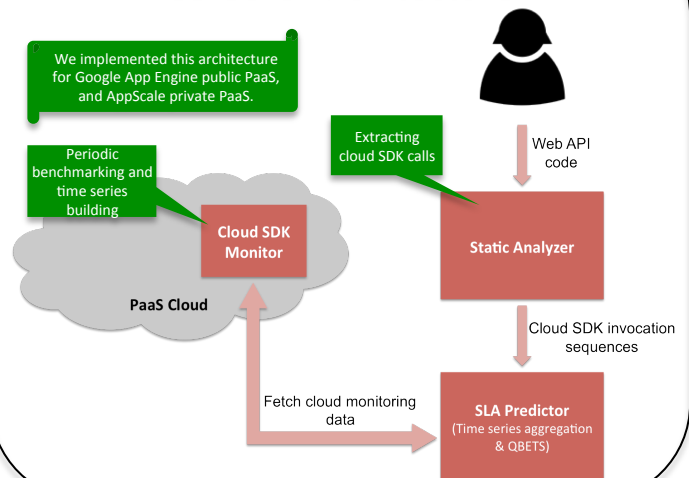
We implemented this architecture for Google App Engine public PaaS, and AppScale private PaaS.

Periodic benchmarking and time series building

Cloud SDK Monitor

PaaS Cloud

Extracting cloud SDK calls

Web API code

Static Analyzer

Cloud SDK invocation sequences

Fetch cloud monitoring data

SLA Predictor
(Time series aggregation & QBETS)